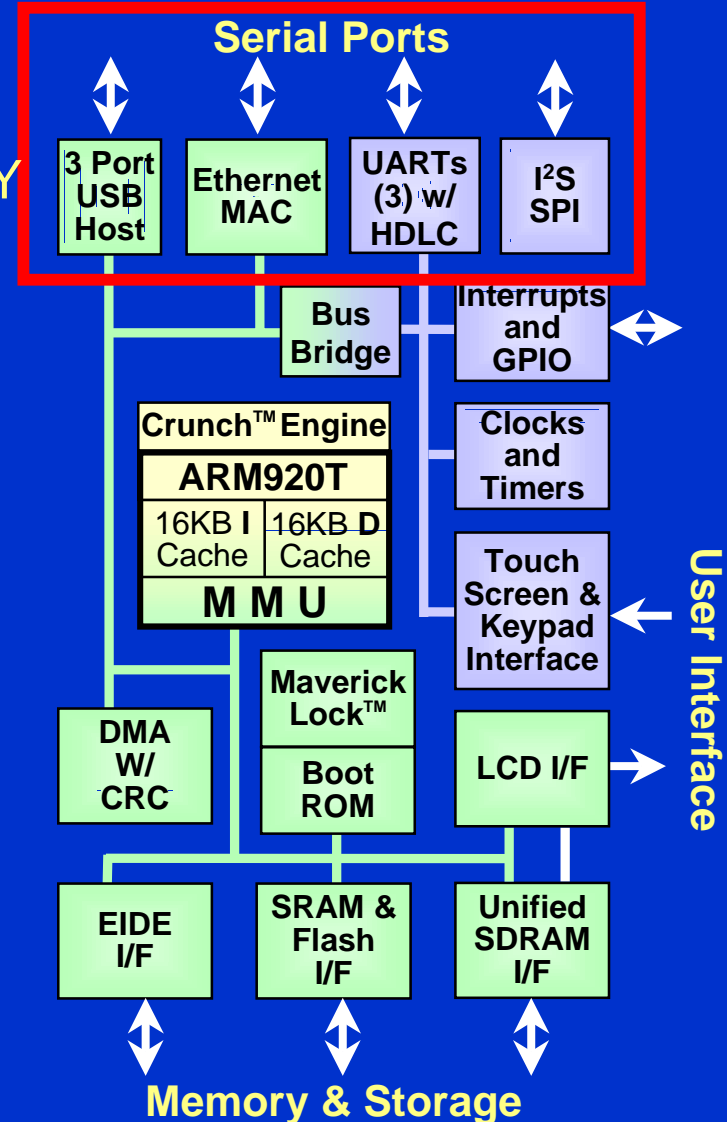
Serial Ports

3 Port USB Host

Ethernet MAC

UARTs (3) w/ HDLC

I²S SPI

Y

Bus Bridge

Interrupts and GPIO

Crunch™ Engine

ARM920T

16KB I Cache

16KB D Cache

M M U

Clocks and Timers

Touch Screen & Keypad Interface

User Interface

Maverick Lock™

Boot ROM

DMA W/ CRC

LCD I/F

EIDE I/F

SRAM & Flash I/F

Unified SDRAM I/F

Memory & Storage